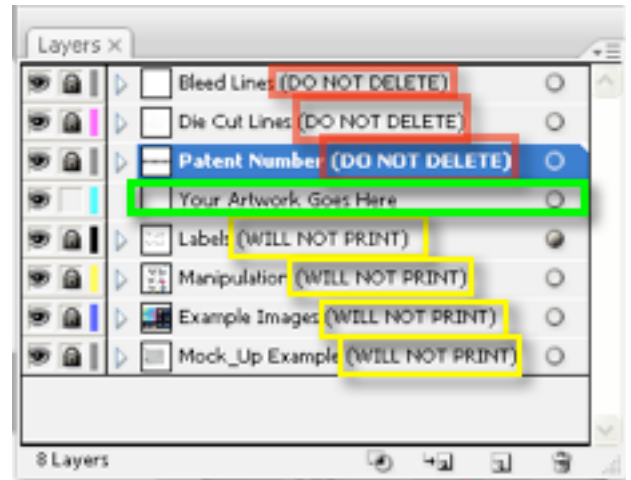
Layers ×

Bleed Lines (DO NOT DELETE)

Die Cut Lines (DO NOT DELETE)

Patent Number (DO NOT DELETE)

Your Artwork Goes Here

Labels (WILL NOT PRINT)

Manipulation (WILL NOT PRINT)

Example Images (WILL NOT PRINT)

Mock_Up Example (WILL NOT PRINT)

8 Layers